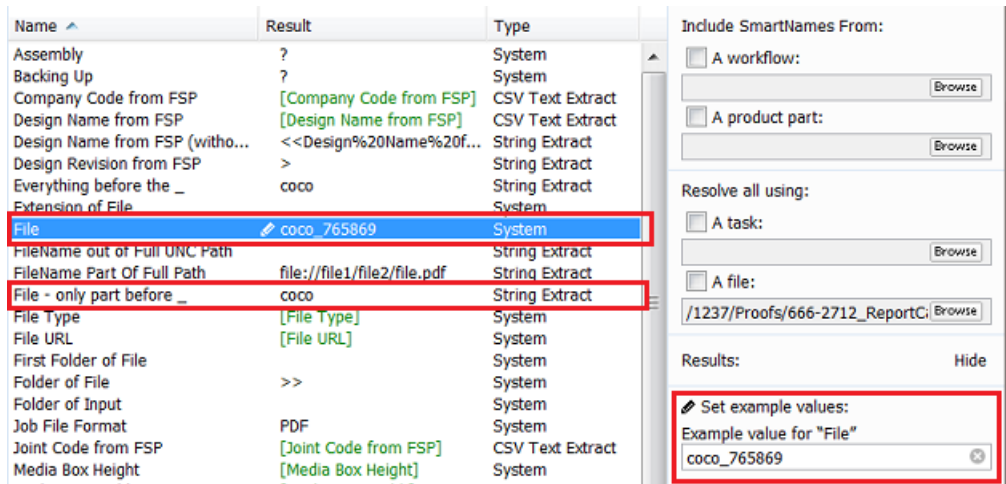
| Name | Result | Type |
|---|---|---|
| Assembly | ? | System |
| Backing Up | ? | System |
| Company Code from FSP | [Company Code from FSP] | CSV Text Extract |
| Design Name from FSP | [Design Name from FSP] | CSV Text Extract |
| Design Name from FSP (witho... | <<Design%20Name%20f... | String Extract |
| Design Revision from FSP | > | String Extract |
| Everything before the _ | coco | String Extract |
| Extension of File | | System |
| File | coco_765869 | System |
| FileName out of Full UNC Path | | String Extract |
| FileName Part Of Full Path | file://file1/file2/file.pdf | String Extract |
| File - only part before _ | coco | String Extract |
| File Type | [File Type] | System |
| File URL | [File URL] | System |
| First Folder of File | | System |
| Folder of File | >> | System |
| Folder of Input | | System |
| Job File Format | PDF | System |
| Joint Code from FSP | [Joint Code from FSP] | CSV Text Extract |
| Media Box Height | [Media Box Height] | System |

Include SmartNames From:
A workflow:
Browse
A product part:
Browse
Resolve all using:
A task:
Browse
A file:
/1237/Proofs/666-2712_ReportC Browse
Results: Hide
Set example values:
Example value for "File"
coco_765869